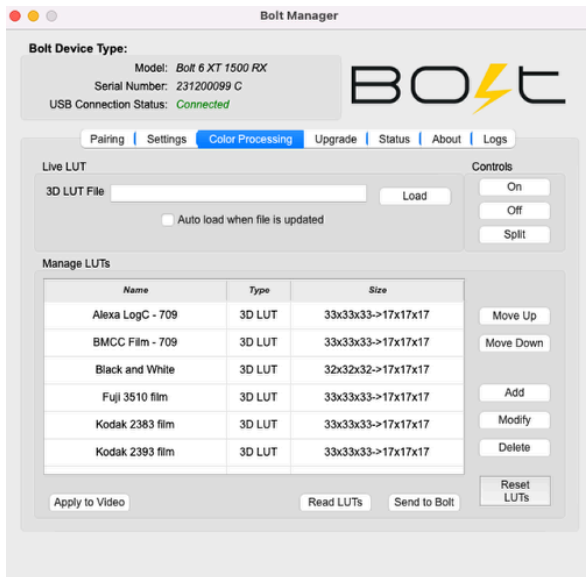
Bolt Manager

Bolt Device Type:

Model: Bolt 6 XT 1500 RX
Serial Number: 231200099 C
USB Connection Status: Connected

BOLT

Pairing | Settings | Color Processing | Upgrade | Status | About | Logs

Live LUT

3D LUT File

Load

Auto load when file is updated

Controls

On

Off

Split

Manage LUTs

| Name | Type | Size |
|---|---|---|
| Alexa LogC - 709 | 3D LUT | 33x33x33->17x17x17 |
| BMCC Film - 709 | 3D LUT | 33x33x33->17x17x17 |
| Black and White | 3D LUT | 32x32x32->17x17x17 |
| Fuji 3510 film | 3D LUT | 33x33x33->17x17x17 |
| Kodak 2383 film | 3D LUT | 33x33x33->17x17x17 |
| Kodak 2393 film | 3D LUT | 33x33x33->17x17x17 |

Move Up

Move Down

Add

Modify

Delete

Apply to Video

Read LUTs

Send to Bolt

Reset LUTs